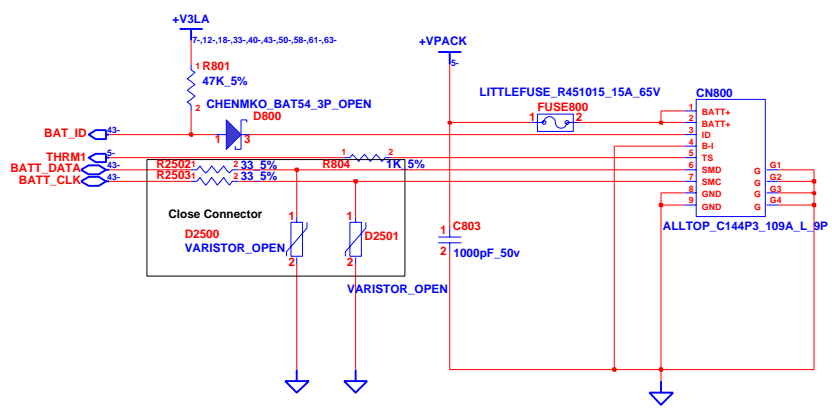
+V3LA
7-,12-,18-,33-,40-,43-,50-,58-,61-,63-
1 R801
47K_5%
2 CHENMKO_BAT54_3P_OPEN
D800
BAT_ID 43-
1 3
THRM1 5-
BATT_DATA 43-
BATT_CLK 43-
R2502 1 2 33_5%
R2503 1 2 33_5%
1 R804 2
1K 5%
Close Connector
D2500
VARISTOR_OPEN
1
2
1
D2501
2
VARISTOR_OPEN
+VPACK
5-
LITTLEFUSE_R451015_15A_65V
FUSE800
1 2
C803
1
2
1000pF_50v
CN800
1 BATT+
2 BATT+
3 ID
4 B-I
5 TS
6 SMD
7 SMC
8 GND
9 GND
G G1
G G2
G G3
G G4
ALLTOP_C144P3_109A_L_9P